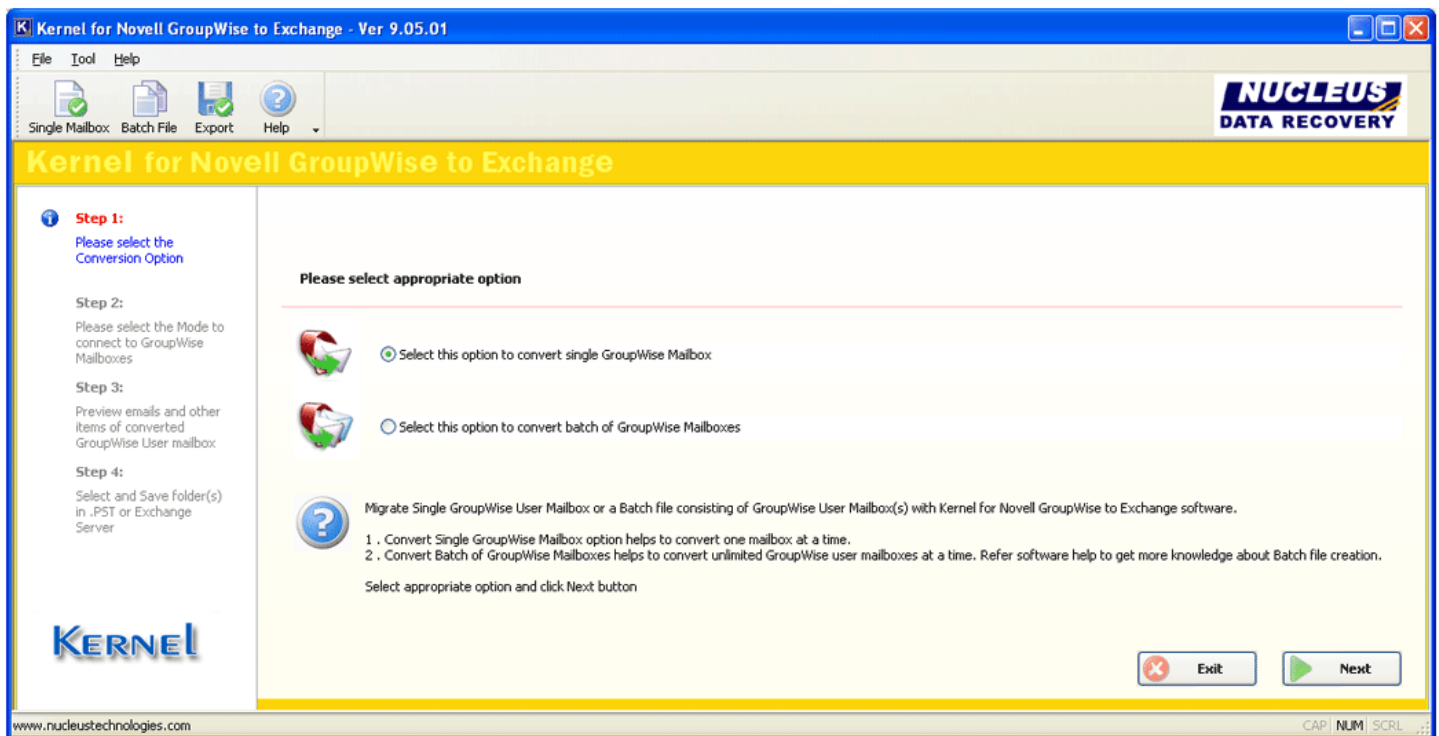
Kernel for Novell GroupWise to Exchange - Ver 9.05.01

File Tool Help

Single Mailbox Batch File Export Help

NUCLEUS DATA RECOVERY

Kernel for Novell GroupWise to Exchange

Step 1:
Please select the Conversion Option

Step 2:
Please select the Mode to connect to GroupWise Mailboxes

Step 3:
Preview emails and other items of converted GroupWise User mailbox

Step 4:
Select and Save folder(s) in .PST or Exchange Server

KERNEL

Please select appropriate option

Select this option to convert single GroupWise Mailbox

Select this option to convert batch of GroupWise Mailboxes

Migrate Single GroupWise User Mailbox or a Batch file consisting of GroupWise User Mailbox(s) with Kernel for Novell GroupWise to Exchange software.

1 . Convert Single GroupWise Mailbox option helps to convert one mailbox at a time.
2 . Convert Batch of GroupWise Mailboxes helps to convert unlimited GroupWise user mailboxes at a time. Refer software help to get more knowledge about Batch file creation.

Select appropriate option and click Next button

Exit

Next

www.nucleustechnologies.com

CAP NUM SCRL